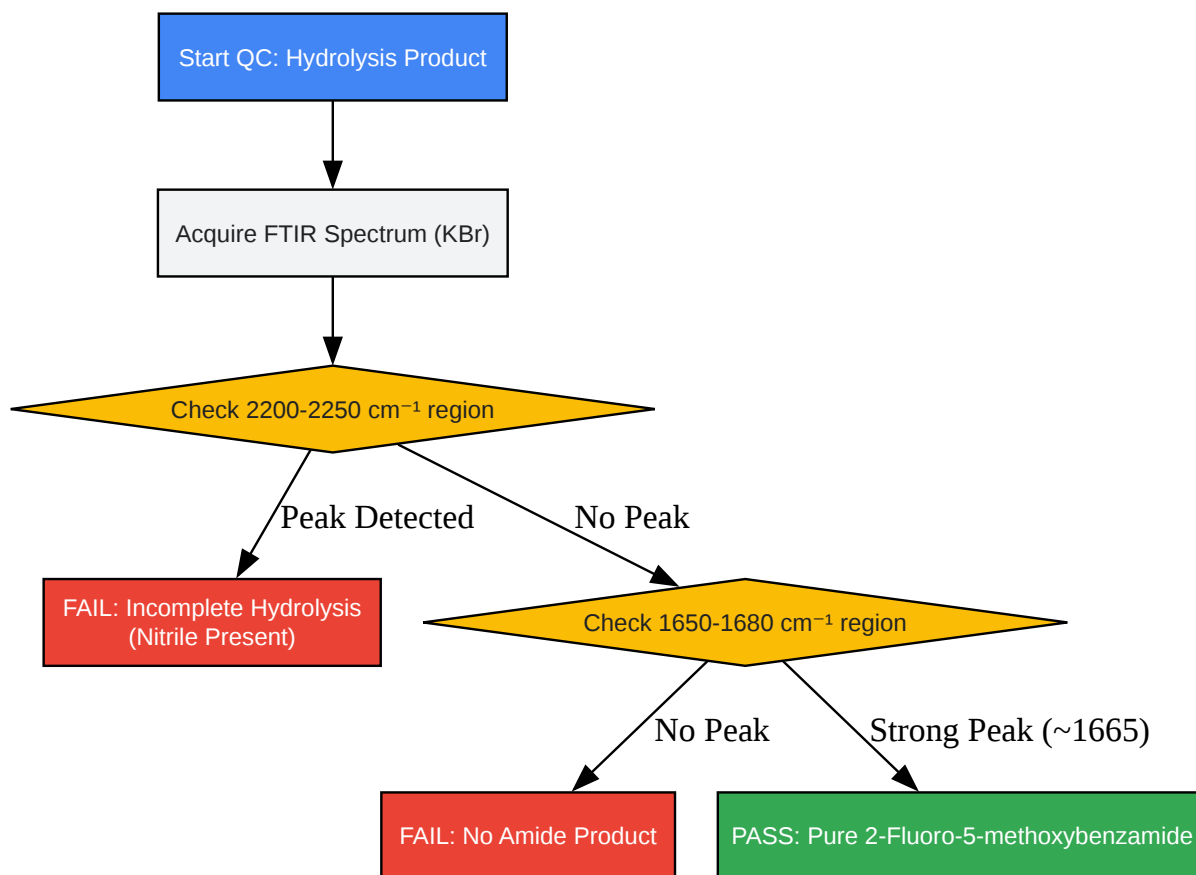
Start QC: Hydrolysis Product

Acquire FTIR Spectrum (KBr)

Check 2200-2250 cm⁻¹ region

Peak Detected

No Peak

FAIL: Incomplete Hydrolysis (Nitrile Present)

Check 1650-1680 cm⁻¹ region

No Peak

Strong Peak (~1665)

FAIL: No Amide Product

PASS: Pure 2-Fluoro-5-methoxybenzamide